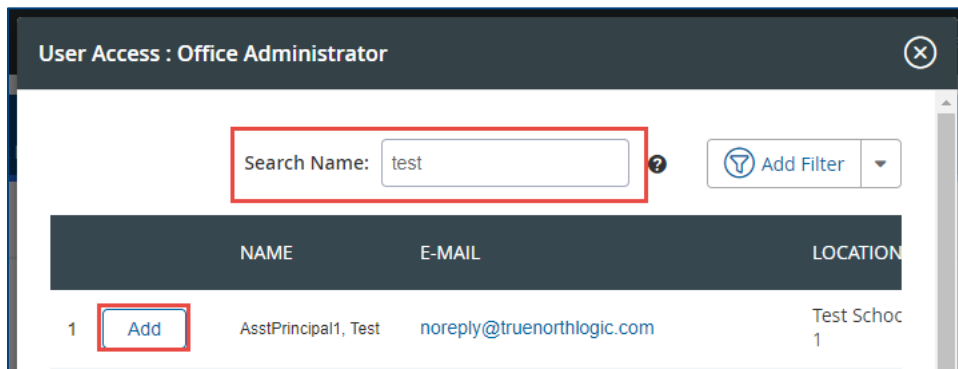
User Access : Office Administrator

Search Name: test

Add Filter

| | | NAME | E-MAIL | LOCATION |
|---|---|---|---|---|
| 1 | Add | AsstPrincipal1, Test | noreply@truenorthlogic.com | Test Schoo 1 |